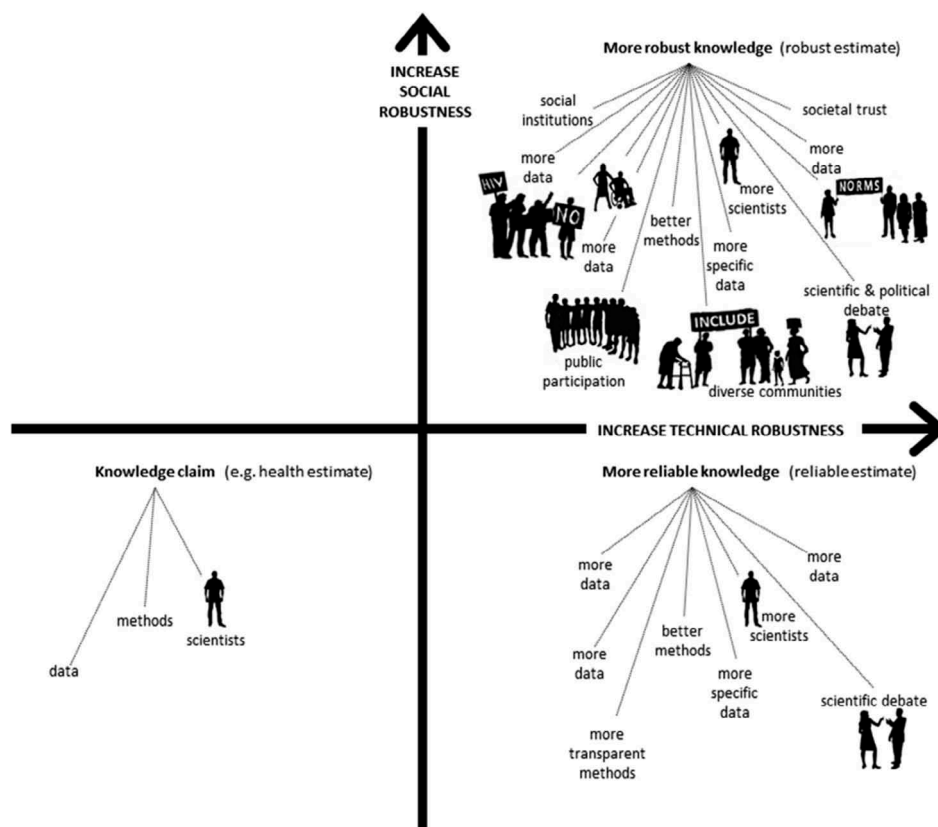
INCREASE SOCIAL ROBUSTNESS

More robust knowledge (robust estimate)

social institutions

societal trust

more data

more data

HIV

NO

more data

more scientists

NORMS

better methods

more specific data

scientific & political debate

INCLUDE

public participation

diverse communities

INCREASE TECHNICAL ROBUSTNESS

Knowledge claim (e.g. health estimate)

methods

scientists

data

More reliable knowledge (reliable estimate)

more data

more data

more scientists

better methods

more data

more specific data

scientific debate

more transparent methods